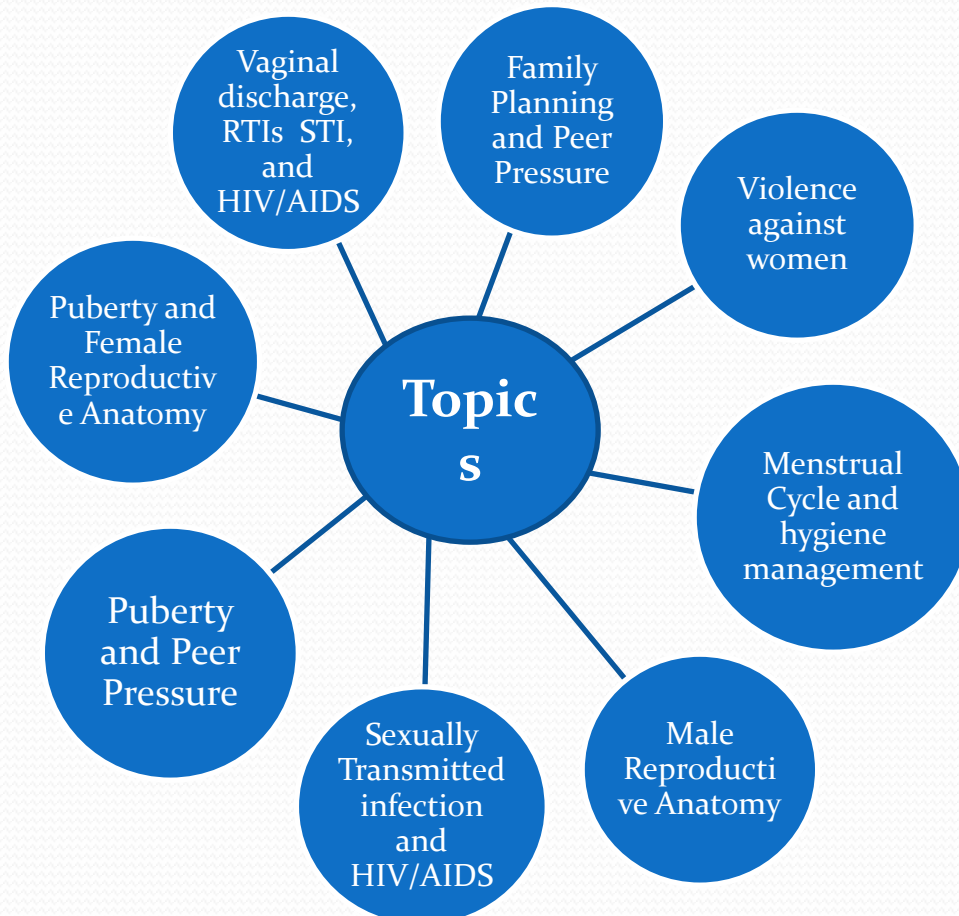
Topics

Vaginal discharge, RTIs STI, and HIV/AIDS

Family Planning and Peer Pressure

Violence against women

Menstrual Cycle and hygiene management

Male Reproductive Anatomy

Sexually Transmitted infection and HIV/AIDS

Puberty and Peer Pressure

Puberty and Female Reproductive Anatomy